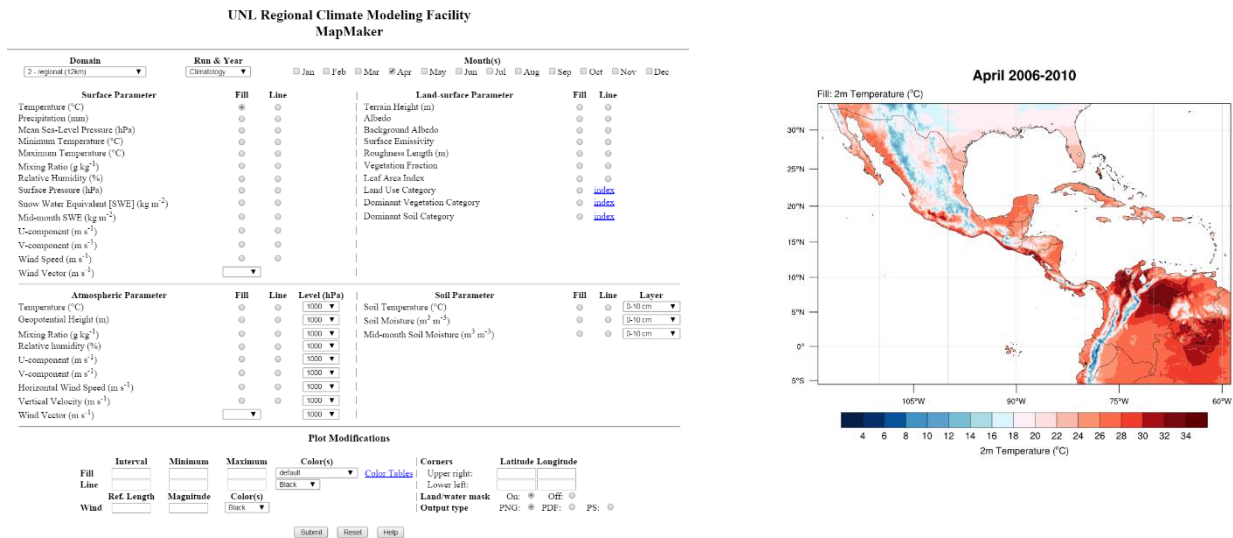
UNL Regional Climate Modeling Facility
MapMaker

| Domain | Run & Year | Month(s) |
|---|---|---|
| 2 - regional (12km) | Climatology | Jan Feb Mar Apr May Jun Jul Aug Sep Oct Nov Dec |

| Surface Parameter | Fill | Line |
|---|---|---|
| Temperature (°C) | | |
| Precipitation (mm) | | |
| Mean Sea-Level Pressure (hPa) | | |
| Minimum Temperature (°C) | | |
| Maximum Temperature (°C) | | |
| Mixing Ratio (g kg$^{-1}$) | | |
| Relative Humidity (%) | | |
| Surface Pressure (hPa) | | |
| Snow Water Equivalent [SWE] (kg m$^{-2}$) | | |
| Mid-month SWE (kg m$^{-2}$) | | |
| U-component (m s$^{-1}$) | | |
| V-component (m s$^{-1}$) | | |
| Wind Speed (m s$^{-1}$) | | |
| Wind Vector (m s$^{-1}$) | | |

| Land-surface Parameter | Fill | Line |
|---|---|---|
| Terrain Height (m) | | |
| Albedo | | |
| Background Albedo | | |
| Surface Emissivity | | |
| Roughness Length (m) | | |
| Vegetation Fraction | | |
| Leaf Area Index | | |
| Land Use Category | | index |
| Dominant Vegetation Category | | index |
| Dominant Soil Category | | index |

| Atmospheric Parameter | Fill | Line | Level (hPa) |
|---|---|---|---|
| Temperature (°C) | | | 1000 |
| Geopotential Height (m) | | | 1000 |
| Mixing Ratio (g kg$^{-1}$) | | | 1000 |
| Relative humidity (%) | | | 1000 |
| U-component (m s$^{-1}$) | | | 1000 |
| V-component (m s$^{-1}$) | | | 1000 |
| Horizontal Wind Speed (m s$^{-1}$) | | | 1000 |
| Vertical Velocity (m s$^{-1}$) | | | 1000 |
| Wind Vector (m s$^{-1}$) | | | 1000 |

| Soil Parameter | Fill | Line | Layer |
|---|---|---|---|
| Soil Temperature (°C) | | | 0-10 cm |
| Soil Moisture (m$^3$ m$^{-3}$) | | | 0-10 cm |
| Mid-month Soil Moisture (m$^3$ m$^{-3}$) | | | 0-10 cm |

Plot Modifications

| | Interval | Minimum | Maximum | Color(s) |
|---|---|---|---|---|
| Fill | | | | default Color Tables |
| Line | | | | Black |
| | Ref. Length | Magnitude | Color(s) | |
| Wind | | | Black | |

Corners Latitude Longitude
Upper right:
Lower left:
Land/water mask On: Off:
Output type PNG: PDF: PS:

Submit Reset Help

April 2006-2010
Fill: 2m Temperature (°C)
30°N 25°N 20°N 15°N 10°N 5°N 0° 5°S
105°W 90°W 75°W 60°W
4 6 8 10 12 14 16 18 20 22 24 26 28 30 32 34
2m Temperature (°C)